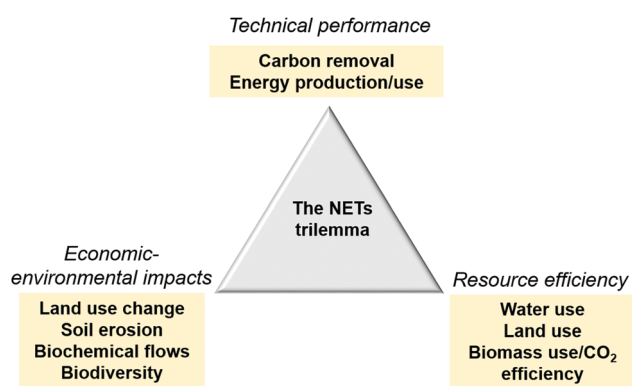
Technical performance

Carbon removal
Energy production/use

The NETs trilemma

Economic-environmental impacts

Land use change
Soil erosion
Biochemical flows
Biodiversity

Resource efficiency

Water use
Land use
Biomass use/$CO_2$ efficiency